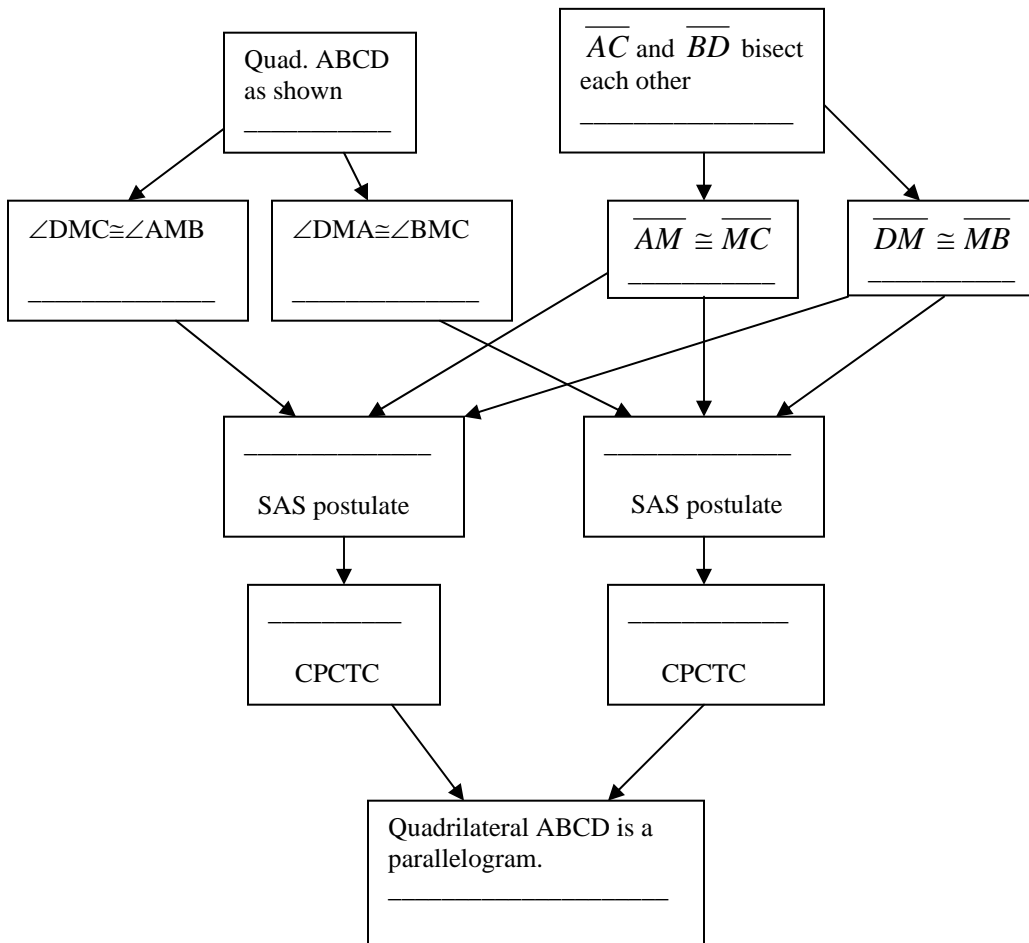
Quad. ABCD as shown
__________

$\overline{AC}$ and $\overline{BD}$ bisect each other
______________

$\angle DMC \cong \angle AMB$
______________

$\angle DMA \cong \angle BMC$
______________

$\overline{AM} \cong \overline{MC}$
__________

$\overline{DM} \cong \overline{MB}$
__________

______________
SAS postulate

______________
SAS postulate

__________
CPCTC

__________
CPCTC

Quadrilateral ABCD is a parallelogram.
____________________